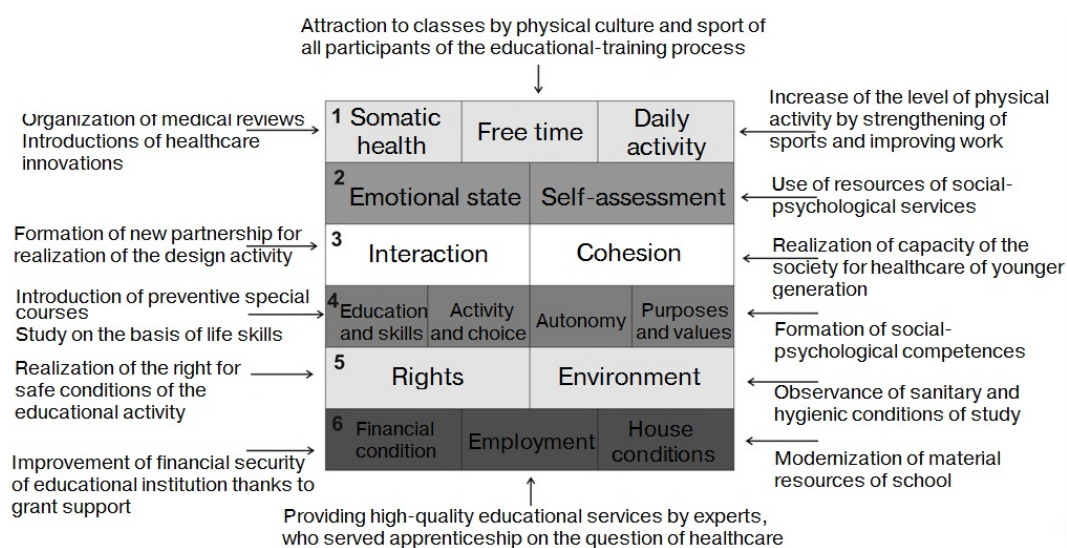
Attraction to classes by physical culture and sport of all participants of the educational-training process

Organization of medical reviews
Introductions of healthcare innovations

| 1 Somatic health | Free time | Daily activity |
|---|---|---|

Increase of the level of physical activity by strengthening of sports and improving work

| 2 Emotional state | Self-assessment |
|---|---|

Use of resources of social-psychological services

Formation of new partnership for realization of the design activity

| 3 Interaction | Cohesion |
|---|---|

Realization of capacity of the society for healthcare of younger generation

Introduction of preventive special courses
Study on the basis of life skills

| 4 Education and skills | Activity and choice | Autonomy | Purposes and values |
|---|---|---|---|

Formation of social-psychological competences

Realization of the right for safe conditions of the educational activity

| 5 Rights | Environment |
|---|---|

Observance of sanitary and hygienic conditions of study

| 6 Financial condition | Employment | House conditions |
|---|---|---|

Improvement of financial security of educational institution thanks to grant support

Modernization of material resources of school

Providing high-quality educational services by experts, who served apprenticeship on the question of healthcare